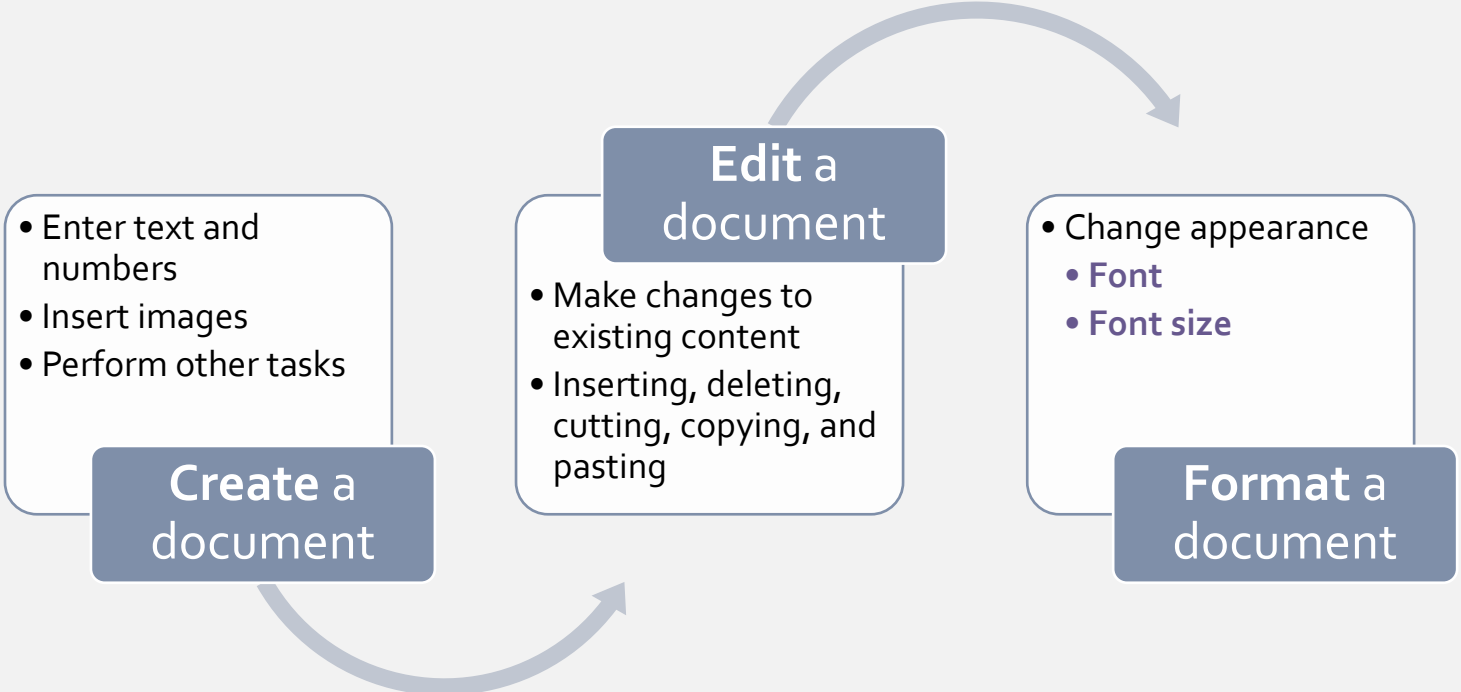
• Enter text and numbers
• Insert images
• Perform other tasks

Create a document

Edit a document

• Make changes to existing content
• Inserting, deleting, cutting, copying, and pasting

• Change appearance
• Font
• Font size

Format a document